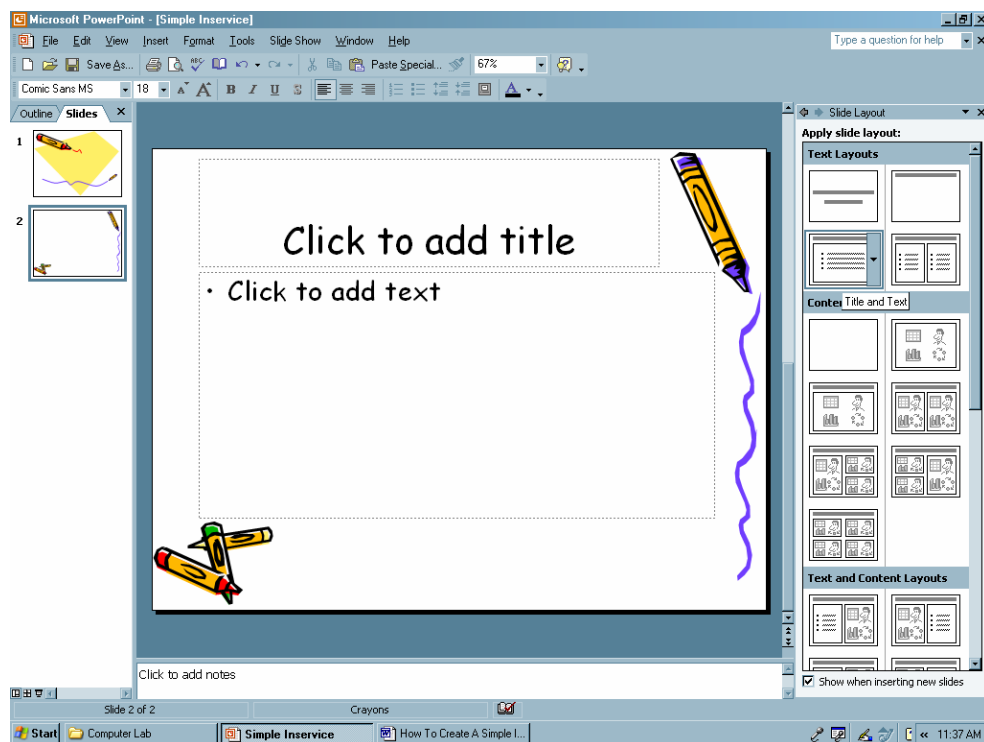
Microsoft PowerPoint - [Simple Inservice]

File Edit View Insert Format Tools Slide Show Window Help

Type a question for help

Save As... Paste Special... 67%

Comic Sans MS 18

Outline Slides

1

2

Click to add title

• Click to add text

Click to add notes

Slide Layout

Apply slide layout:

Text Layouts

Conten Title and Text

Text and Content Layouts

Show when inserting new slides

Slide 2 of 2 Crayons

Start Computer Lab Simple Inservice How To Create A Simple I... 11:37 AM